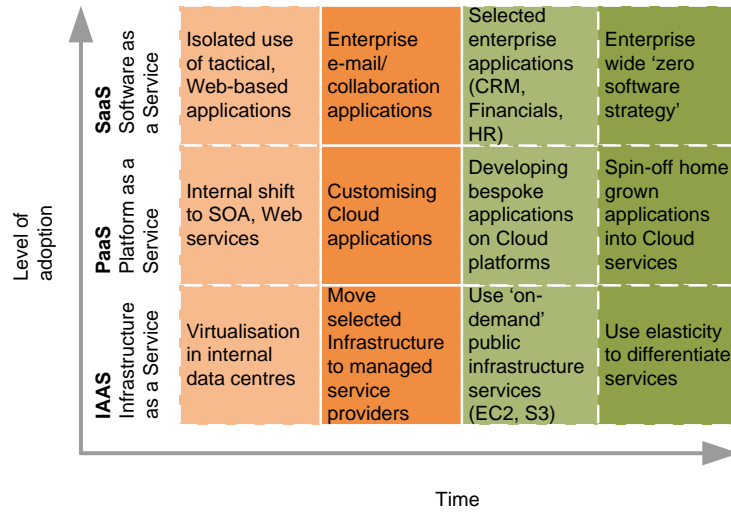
Level of adoption

| | | | | |
|---|---|---|---|---|
| **SaaS** Software as a Service | Isolated use of tactical, Web-based applications | Enterprise e-mail/ collaboration applications | Selected enterprise applications (CRM, Financials, HR) | Enterprise wide 'zero software strategy' |
| **PaaS** Platform as a Service | Internal shift to SOA, Web services | Customising Cloud applications | Developing bespoke applications on Cloud platforms | Spin-off home grown applications into Cloud services |
| **IAAS** Infrastructure as a Service | Virtualisation in internal data centres | Move selected Infrastructure to managed service providers | Use 'on-demand' public infrastructure services (EC2, S3) | Use elasticity to differentiate services |

Time